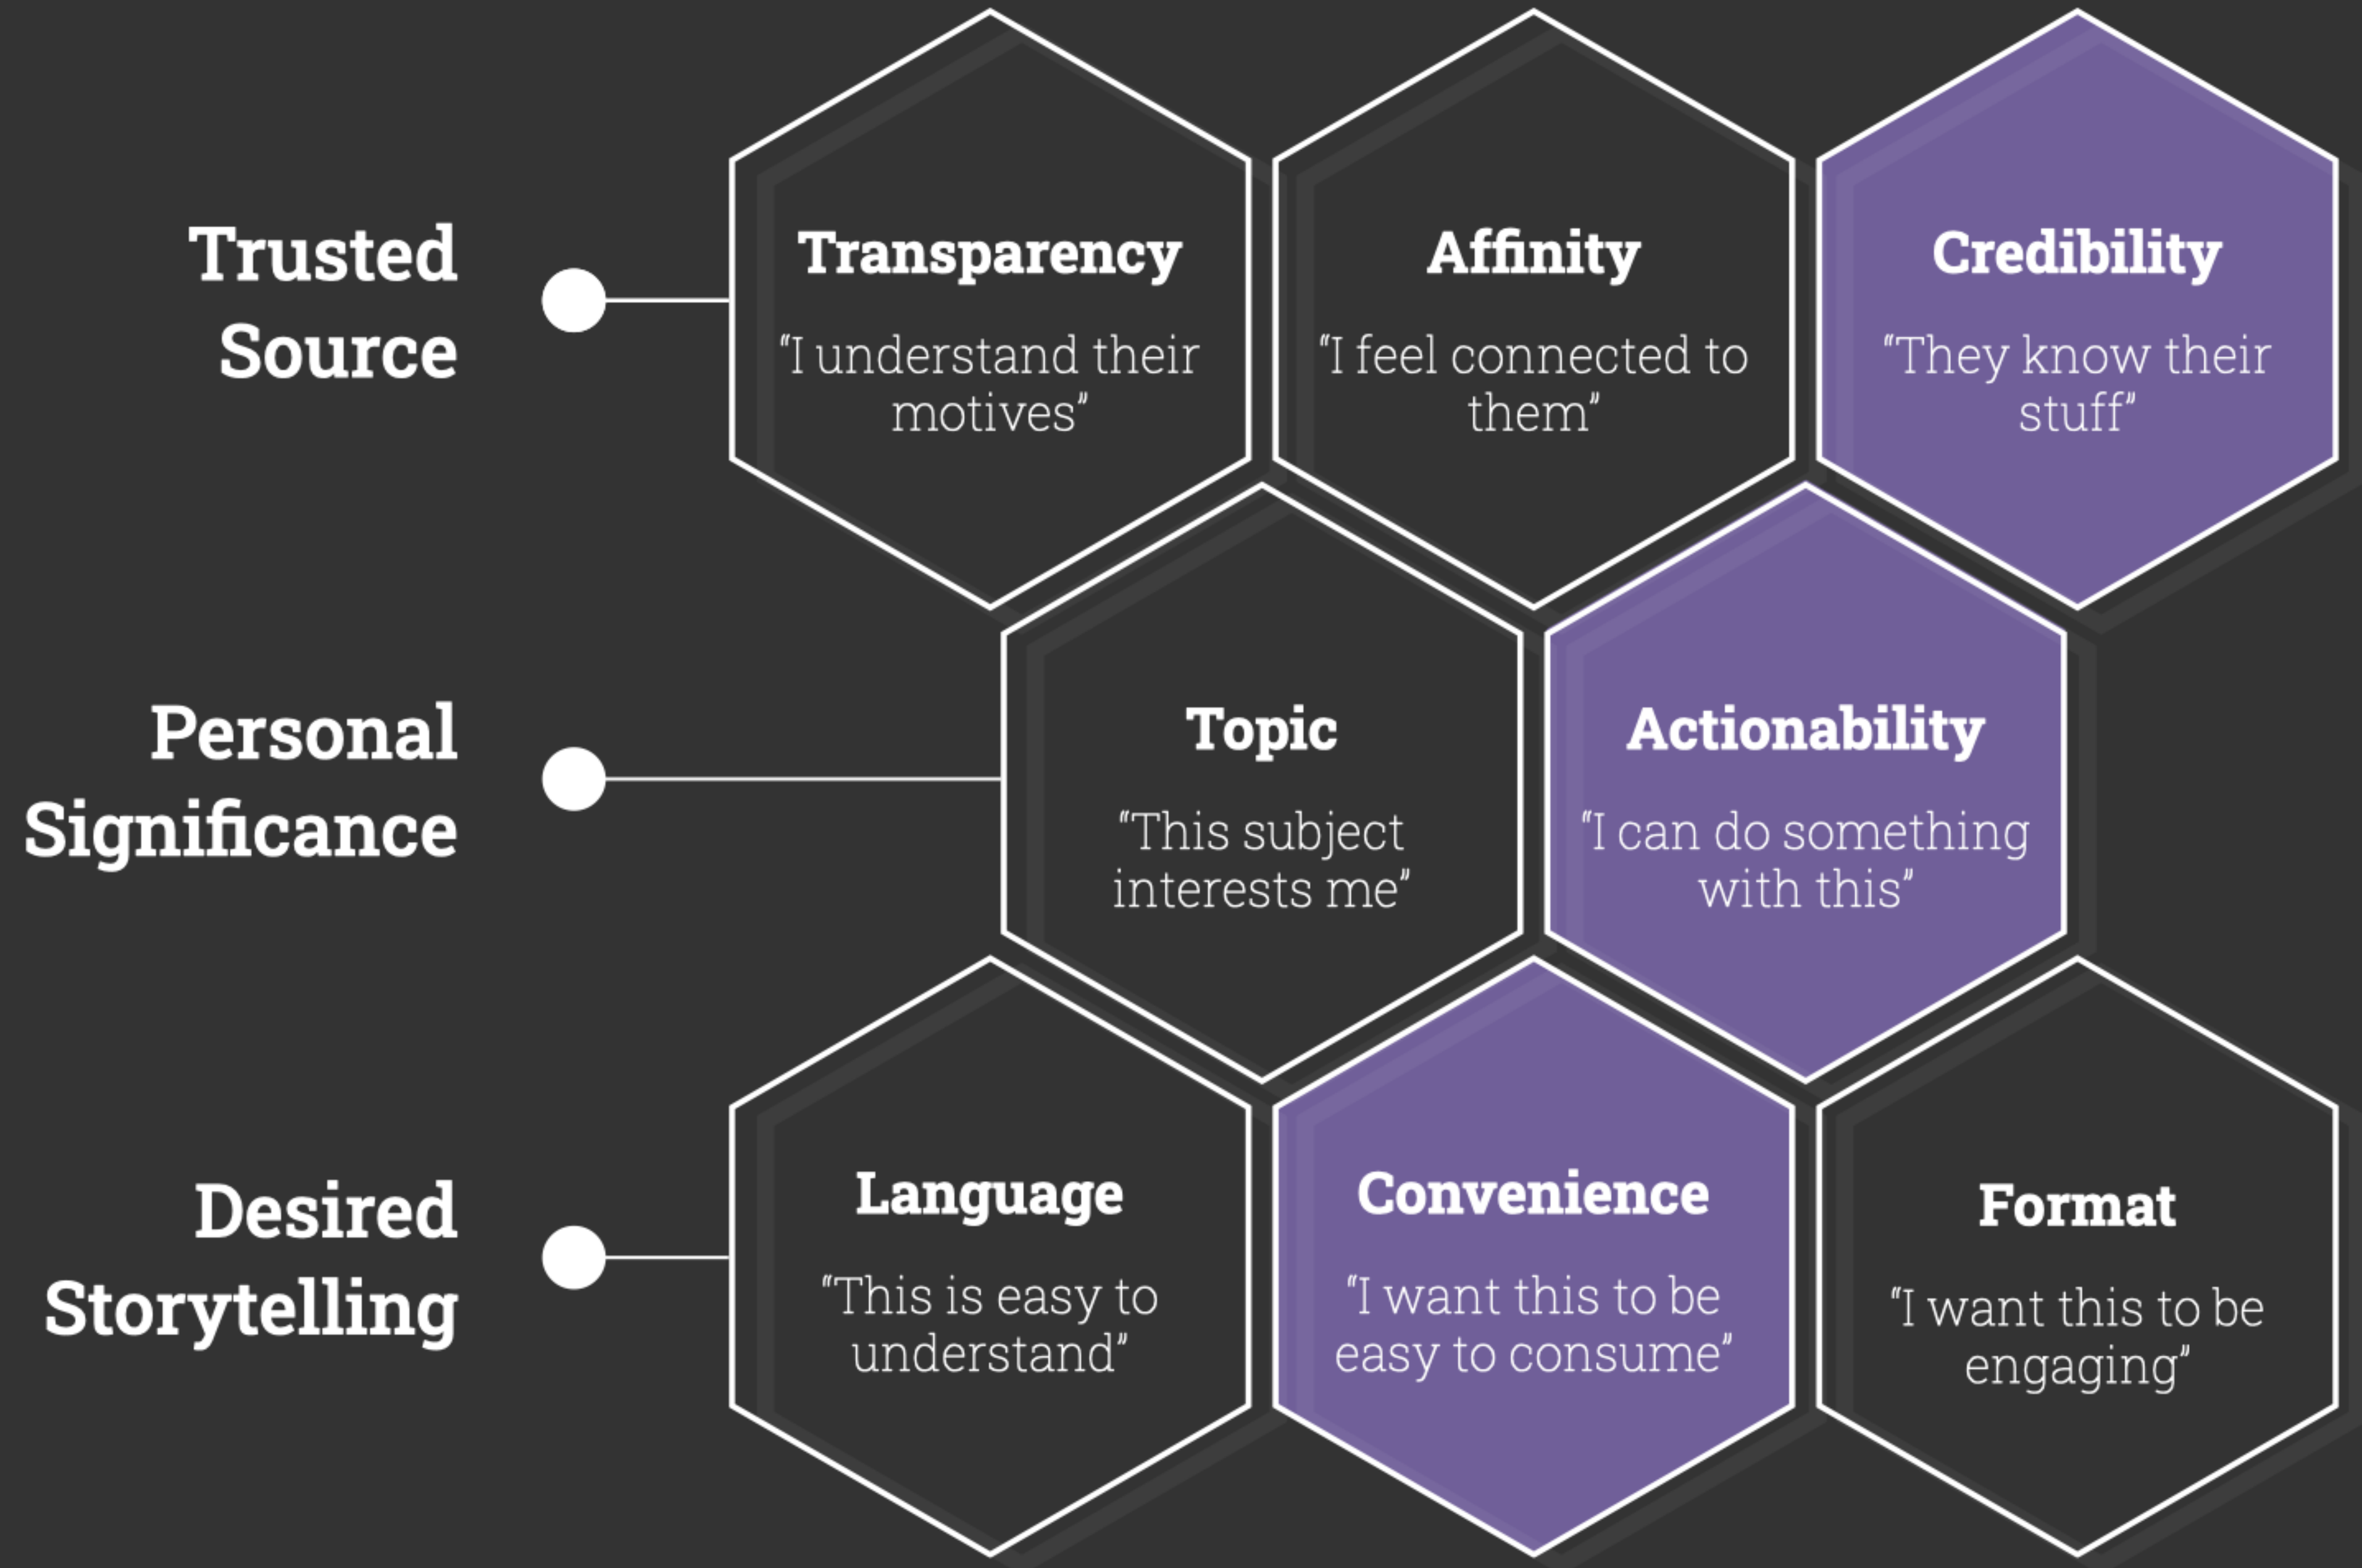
Trusted Source

Transparency

"I understand their motives"

Affinity

"I feel connected to them"

Credibility

"They know their stuff"

Personal Significance

Topic

"This subject interests me"

Actionability

"I can do something with this"

Desired Storytelling

Language

"This is easy to understand"

Convenience

"I want this to be easy to consume"

Format

"I want this to be engaging"